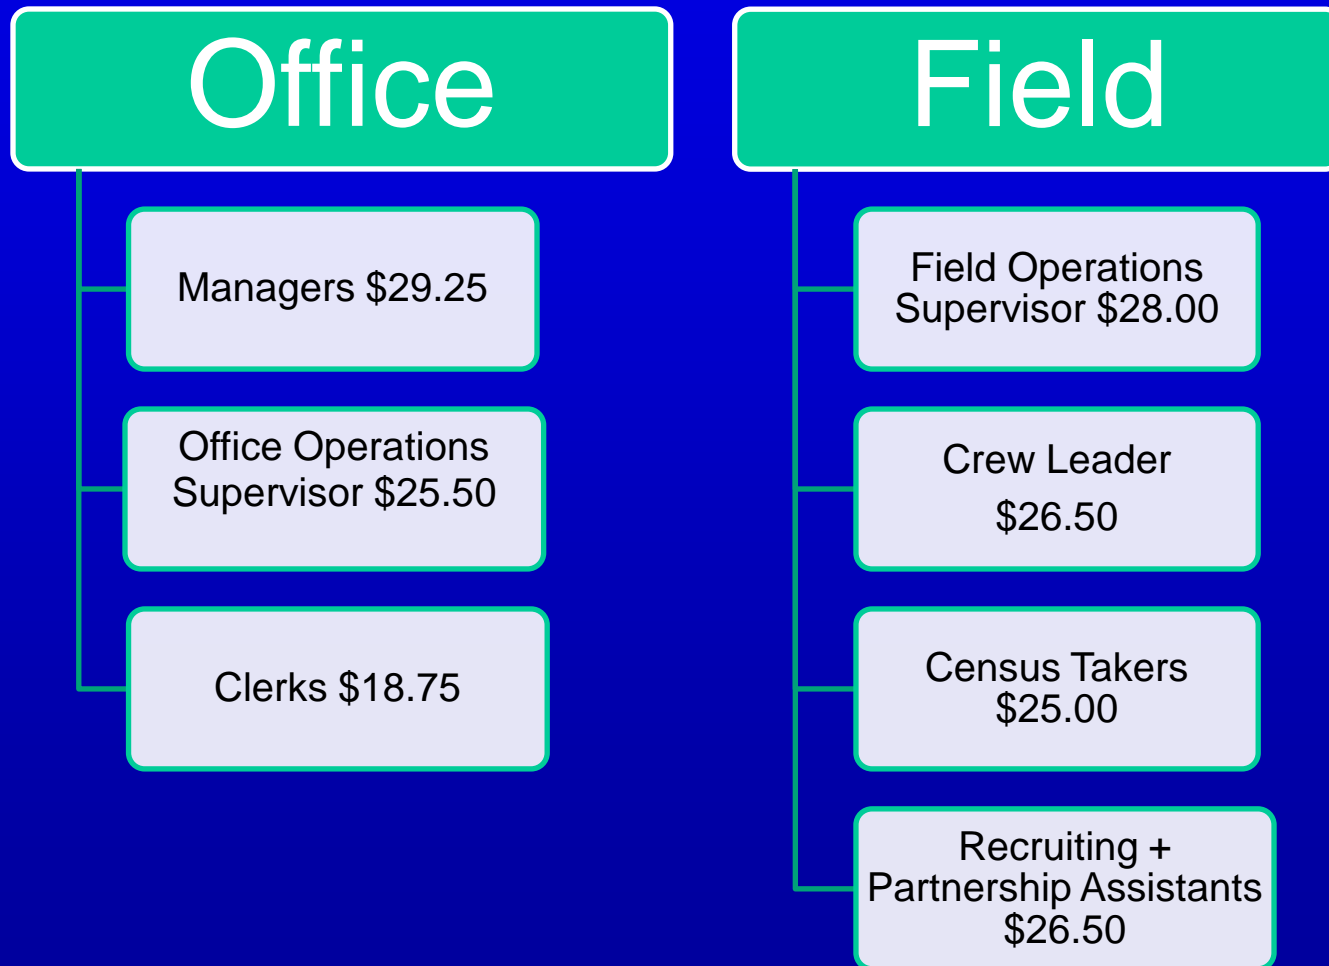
Office

Managers \$29.25

Office Operations Supervisor \$25.50

Clerks \$18.75

Field

Field Operations Supervisor \$28.00

Crew Leader

\$26.50

Census Takers \$25.00

Recruiting + Partnership Assistants \$26.50